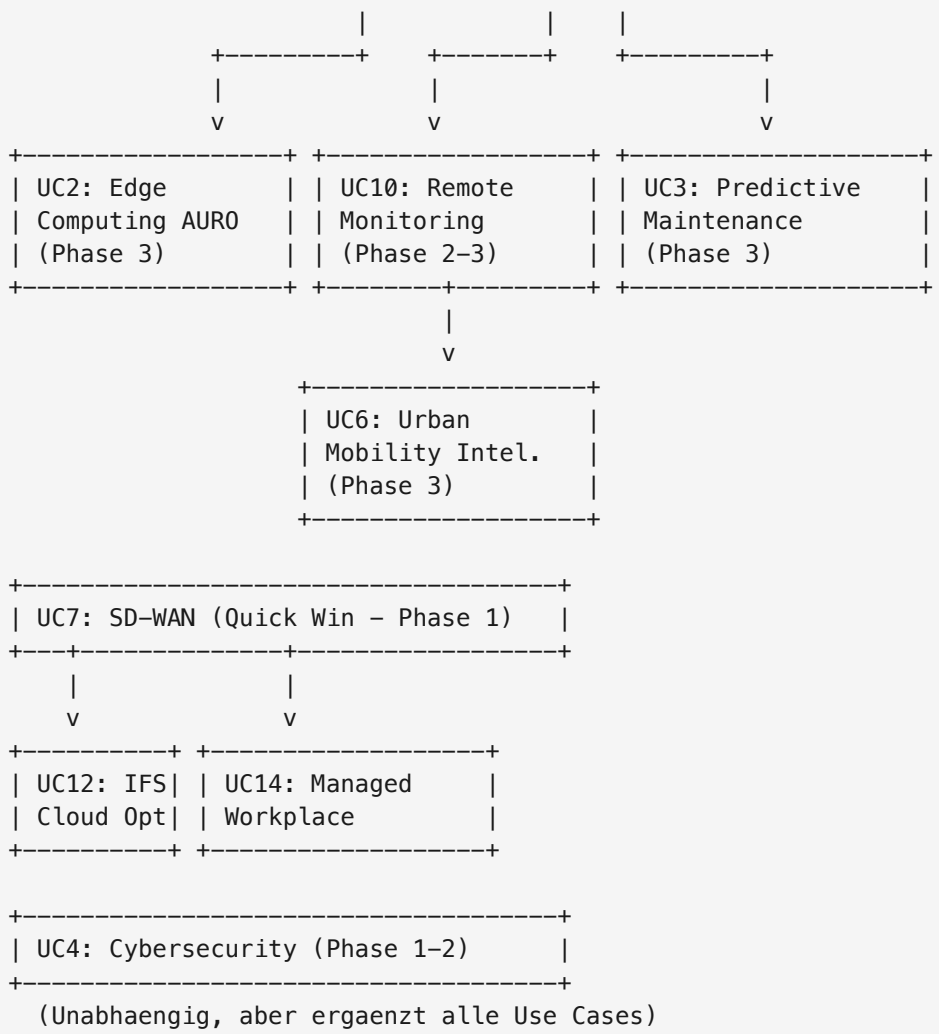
UC2: Edge Computing AURO (Phase 3)

UC10: Remote Monitoring (Phase 2–3)

UC3: Predictive Maintenance (Phase 3)

UC6: Urban Mobility Intel. (Phase 3)

UC7: SD–WAN (Quick Win – Phase 1)

UC12: IFS Cloud Opt

UC14: Managed Workplace

UC4: Cybersecurity (Phase 1–2)

(Unabhaengig, aber ergaenzt alle Use Cases)